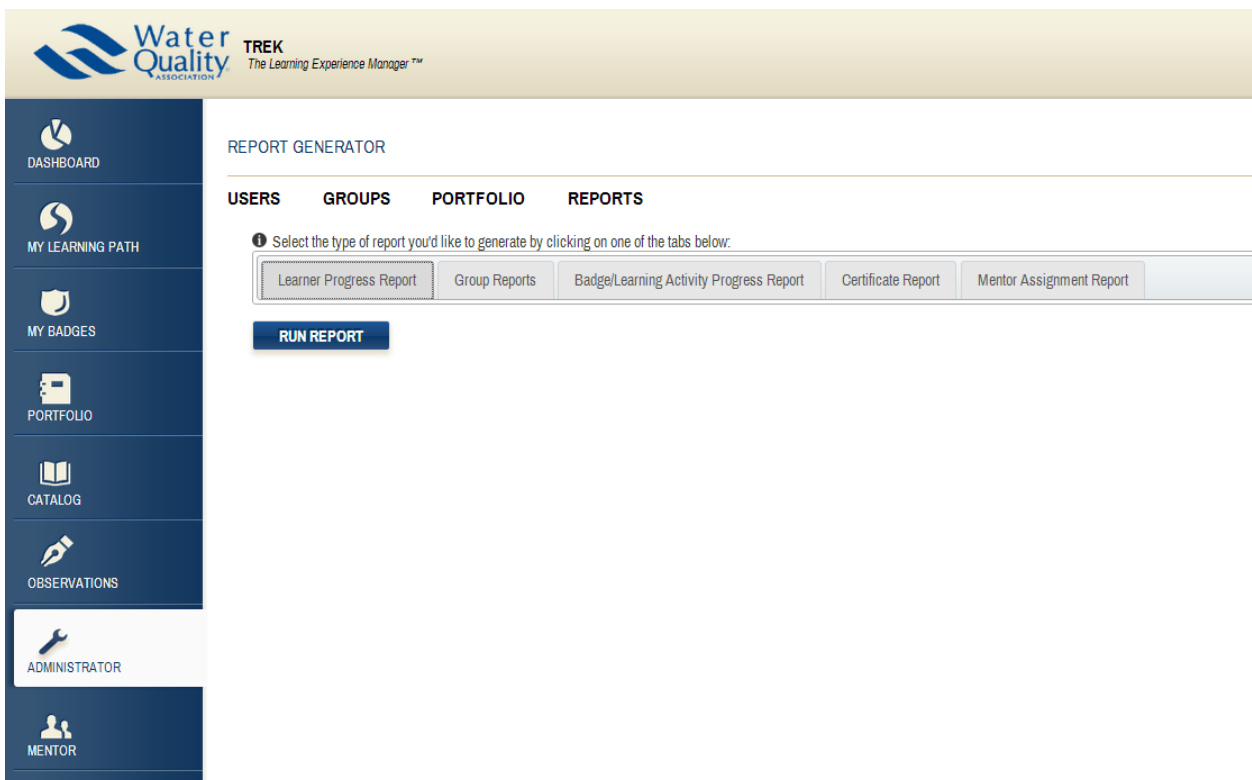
Water Quality ASSOCIATION

TREK
The Learning Experience Manager ™

DASHBOARD
MY LEARNING PATH
MY BADGES
PORTFOLIO
CATALOG
OBSERVATIONS
ADMINISTRATOR
MENTOR

REPORT GENERATOR

USERS GROUPS PORTFOLIO REPORTS

Select the type of report you'd like to generate by clicking on one of the tabs below:

Learner Progress Report | Group Reports | Badge/Learning Activity Progress Report | Certificate Report | Mentor Assignment Report

RUN REPORT